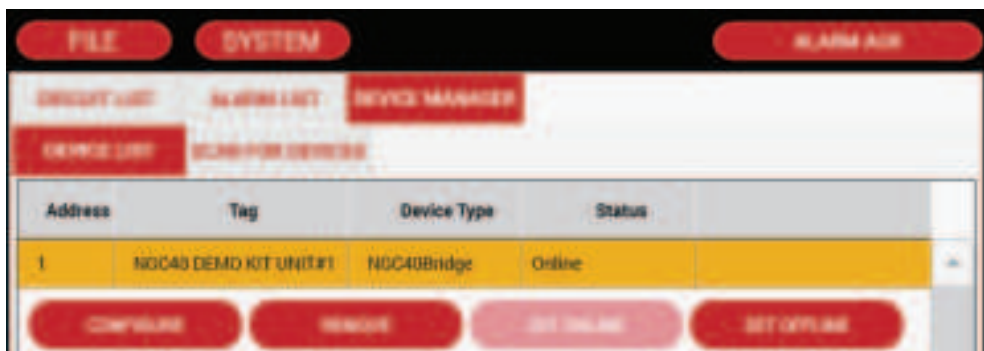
FILE
SYSTEM
ALARM ACK

CIRCUIT LIST
ALARM LIST
DEVICE MANAGER

DEVICE LIST
SCAN FOR DEVICES

| Address | Tag | Device Type | Status |
|---|---|---|---|
| 1 | NGC40 DEMO KIT UNIT#1 | NGC40Bridge | Online |

CONFIGURE
REMOVE
SET ONLINE
SET OFFLINE